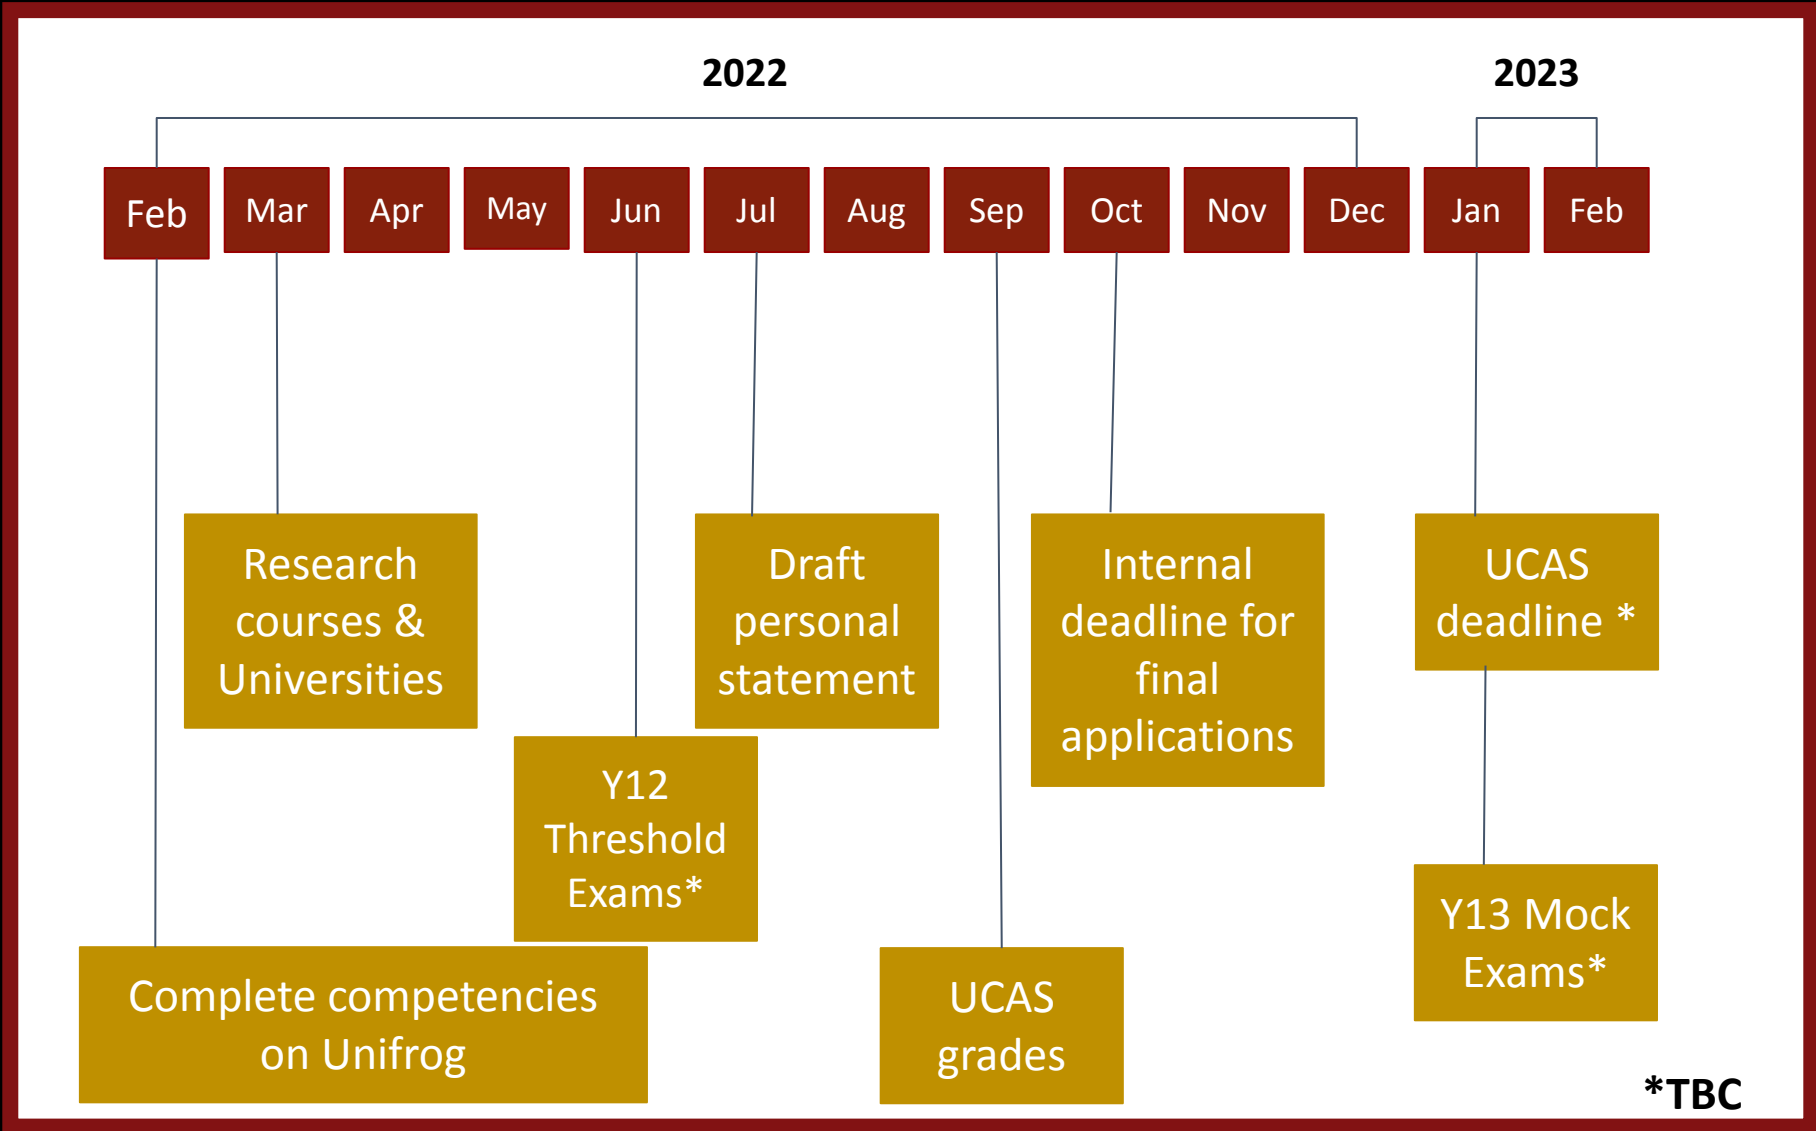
2022

2023

Feb Mar Apr May Jun Jul Aug Sep Oct Nov Dec Jan Feb

Research courses & Universities

Draft personal statement

Internal deadline for final applications

UCAS deadline *

Y12 Threshold Exams*

Y13 Mock Exams*

Complete competencies on Unifrog

UCAS grades

*TBC